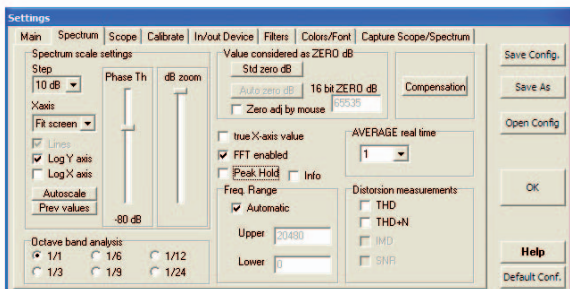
Settings

Main | Spectrum | Scope | Calibrate | In/out Device | Filters | Colors/Font | Capture Scope/Spectrum

Spectrum scale settings

Step
10 dB

Phase Th

dB zoom

Xaxis
Fit screen

Lines
Log Y axis
Log X axis

Autoscale
Prev values

-80 dB

Value considered as ZERO dB
Std zero dB
Auto zero dB
16 bit ZERO dB
Zero adj by mouse
65535

Compensation

true X-axis value
FFT enabled
Peak Hold
Info

AVERAGE real time
1

Freq. Range
Automatic
Upper 20480
Lower 0

Distorsion measurements
THD
THD+N
IMD
SNR

Octave band analysis
1/1
1/6
1/12
1/3
1/9
1/24

Save Config.
Save As
Open Config
OK
Help
Default Conf.